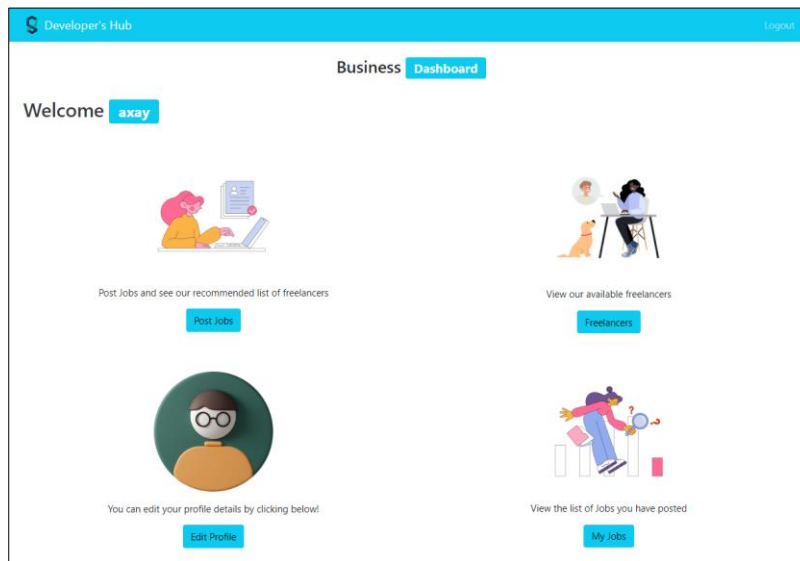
Developer's Hub

Logout

Business Dashboard

Welcome axay

Post Jobs and see our recommended list of freelancers

Post Jobs

View our available freelancers

Freelancers

You can edit your profile details by clicking below!

Edit Profile

View the list of Jobs you have posted

My Jobs